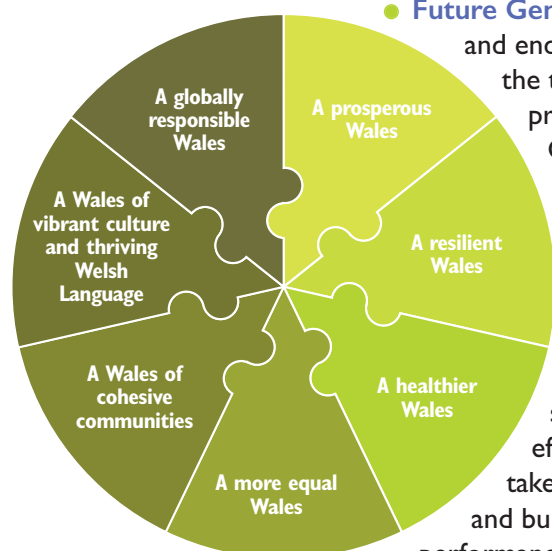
A globally responsible Wales

A prosperous Wales

A Wales of vibrant culture and thriving Welsh Language

A resilient Wales

A Wales of cohesive communities

A healthier Wales

A more equal Wales

Future Ger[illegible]

and enc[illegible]

the t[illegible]

pr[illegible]

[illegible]

s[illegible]

ef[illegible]

take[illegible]

and bu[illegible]

performan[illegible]